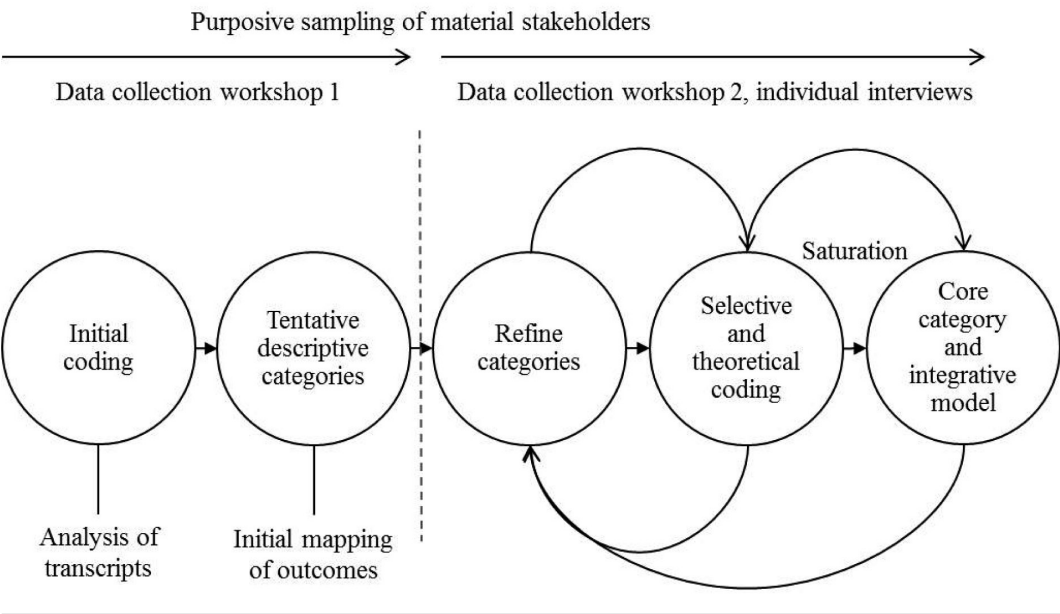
Purposive sampling of material stakeholders

Data collection workshop 1

Data collection workshop 2, individual interviews

Saturation

Initial coding

Tentative descriptive categories

Refine categories

Selective and theoretical coding

Core category and integrative model

Analysis of transcripts

Initial mapping of outcomes